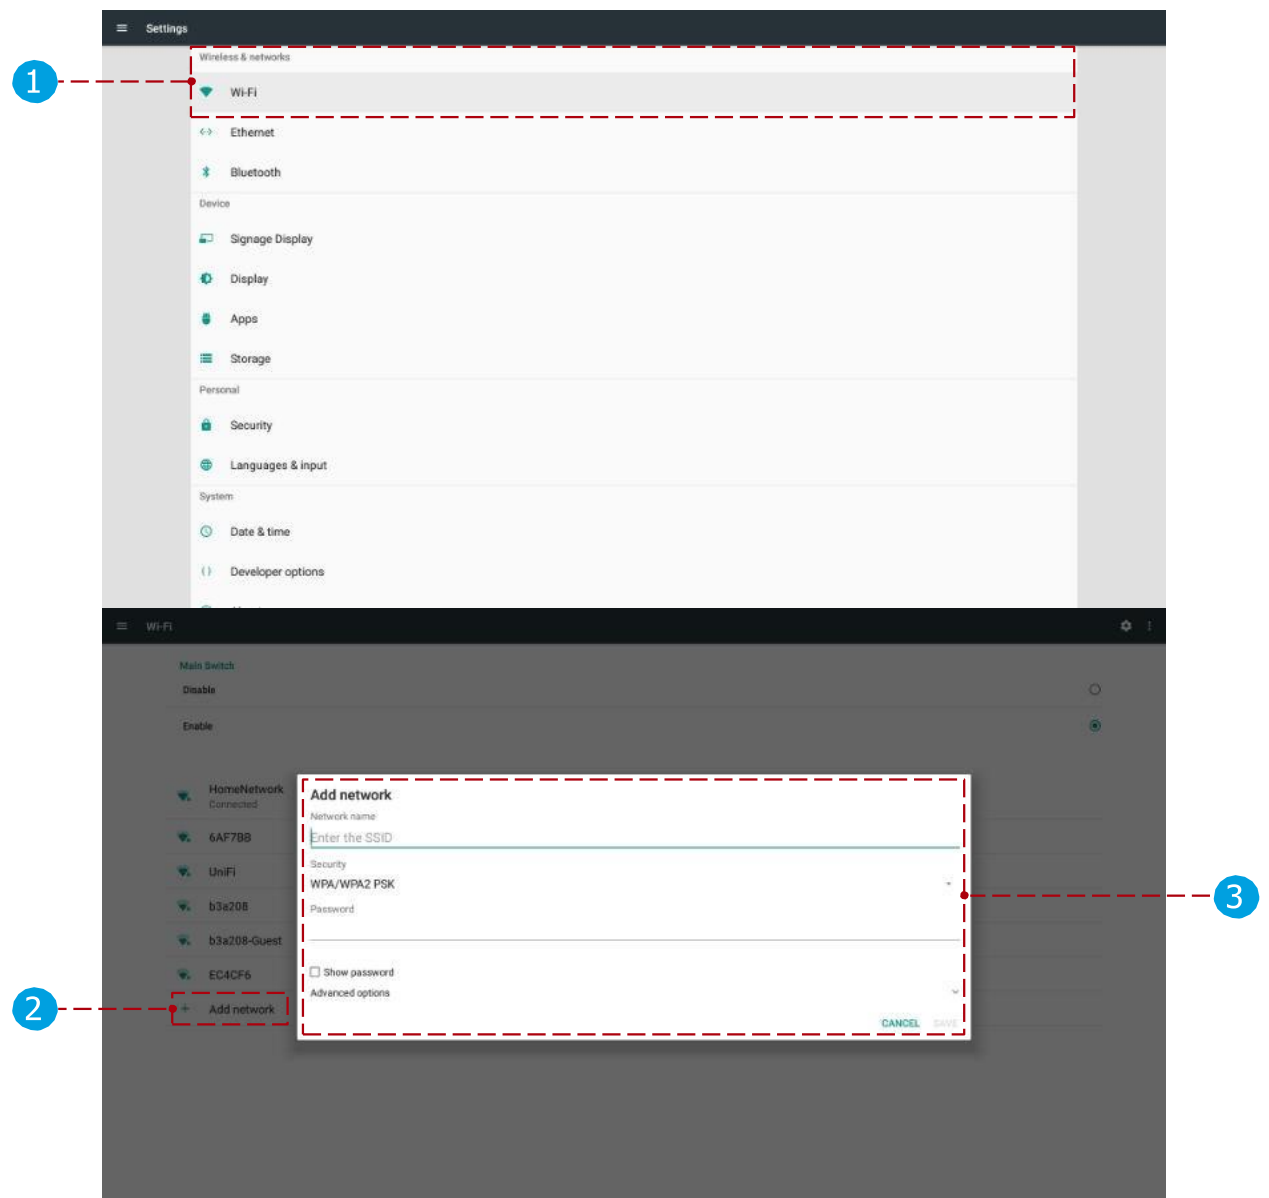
1

Settings

Wireless & networks

Wi-Fi

Ethernet

Bluetooth

Device

Signage Display

Display

Apps

Storage

Personal

Security

Languages & input

System

Date & time

Developer options

Wi-Fi

Main Switch

Disable

Enable

HomeNetwork
Connected

6AF7B8

UniFi

b3a208

b3a208-Guest

EC4CF6

2

Add network

Add network

Network name

Enter the SSID

Security

WPA/WPA2 PSK

Password

Show password

Advanced options

CANCEL SAVE

3